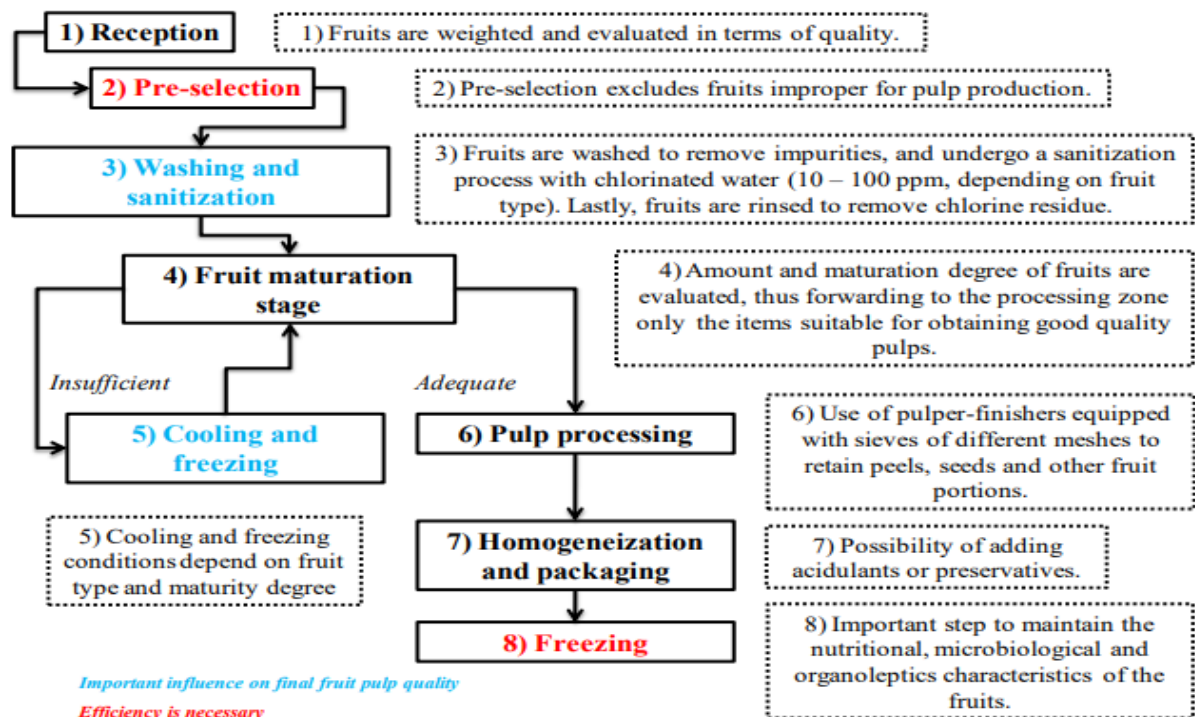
1) Reception

1) Fruits are weighted and evaluated in terms of quality.

2) Pre-selection

2) Pre-selection excludes fruits improper for pulp production.

3) Washing and sanitization

3) Fruits are washed to remove impurities, and undergo a sanitization process with chlorinated water (10 – 100 ppm, depending on fruit type). Lastly, fruits are rinsed to remove chlorine residue.

4) Fruit maturation stage

4) Amount and maturation degree of fruits are evaluated, thus forwarding to the processing zone only the items suitable for obtaining good quality pulps.

Insufficient

Adequate

5) Cooling and freezing

6) Pulp processing

6) Use of pulper-finishers equipped with sieves of different meshes to retain peels, seeds and other fruit portions.

5) Cooling and freezing conditions depend on fruit type and maturity degree

7) Homogeneization and packaging

7) Possibility of adding acidulants or preservatives.

8) Freezing

8) Important step to maintain the nutritional, microbiological and organoleptics characteristics of the fruits.

Important influence on final fruit pulp quality

Efficiency is necessary